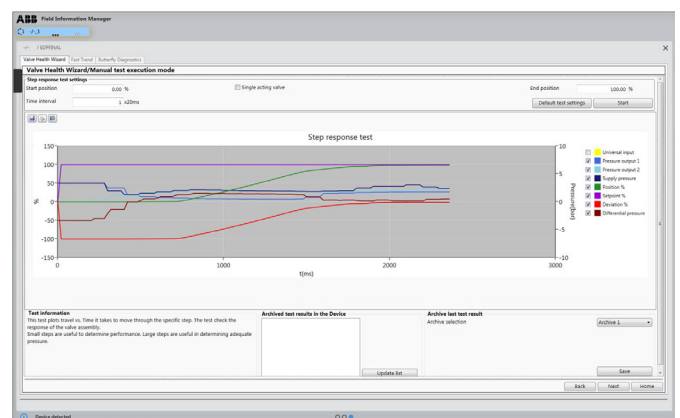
ABB Field Information Manager

/ EDP300

Valve Health Wizard | Fast Trend | Butterfly Diagnostics

Valve Health Wizard/Manual test execution mode

Step response test settings

Start position 0,00 %

Single acting valve

End position 100,00 %

Time interval 1 x20ms

Default test settings

Start

Step response test

| | |
|---|---|
| ☐ | Universal input |
| ☑ | Pressure output 1 |
| ☑ | Pressure output 2 |
| ☑ | Supply pressure |
| ☑ | Position % |
| ☑ | Setpoint % |
| ☑ | Deviation % |
| ☑ | Differential pressure |

150
100
50
0
-50
-100
-150

%

10
5
0
-5
-10

Pressure[bar]

0 1000 2000 3000

t(ms)

Test information
This test plots travel vs. Time it takes to move through the specific step. The test check the response of the valve assembly.
Small steps are useful to determine performance. Large steps are useful in determining adequate pressure.

Archived test results in the Device

Update list

Archive last test result
Archive selection

Archive 1

Save

Back Next Home

Device detected